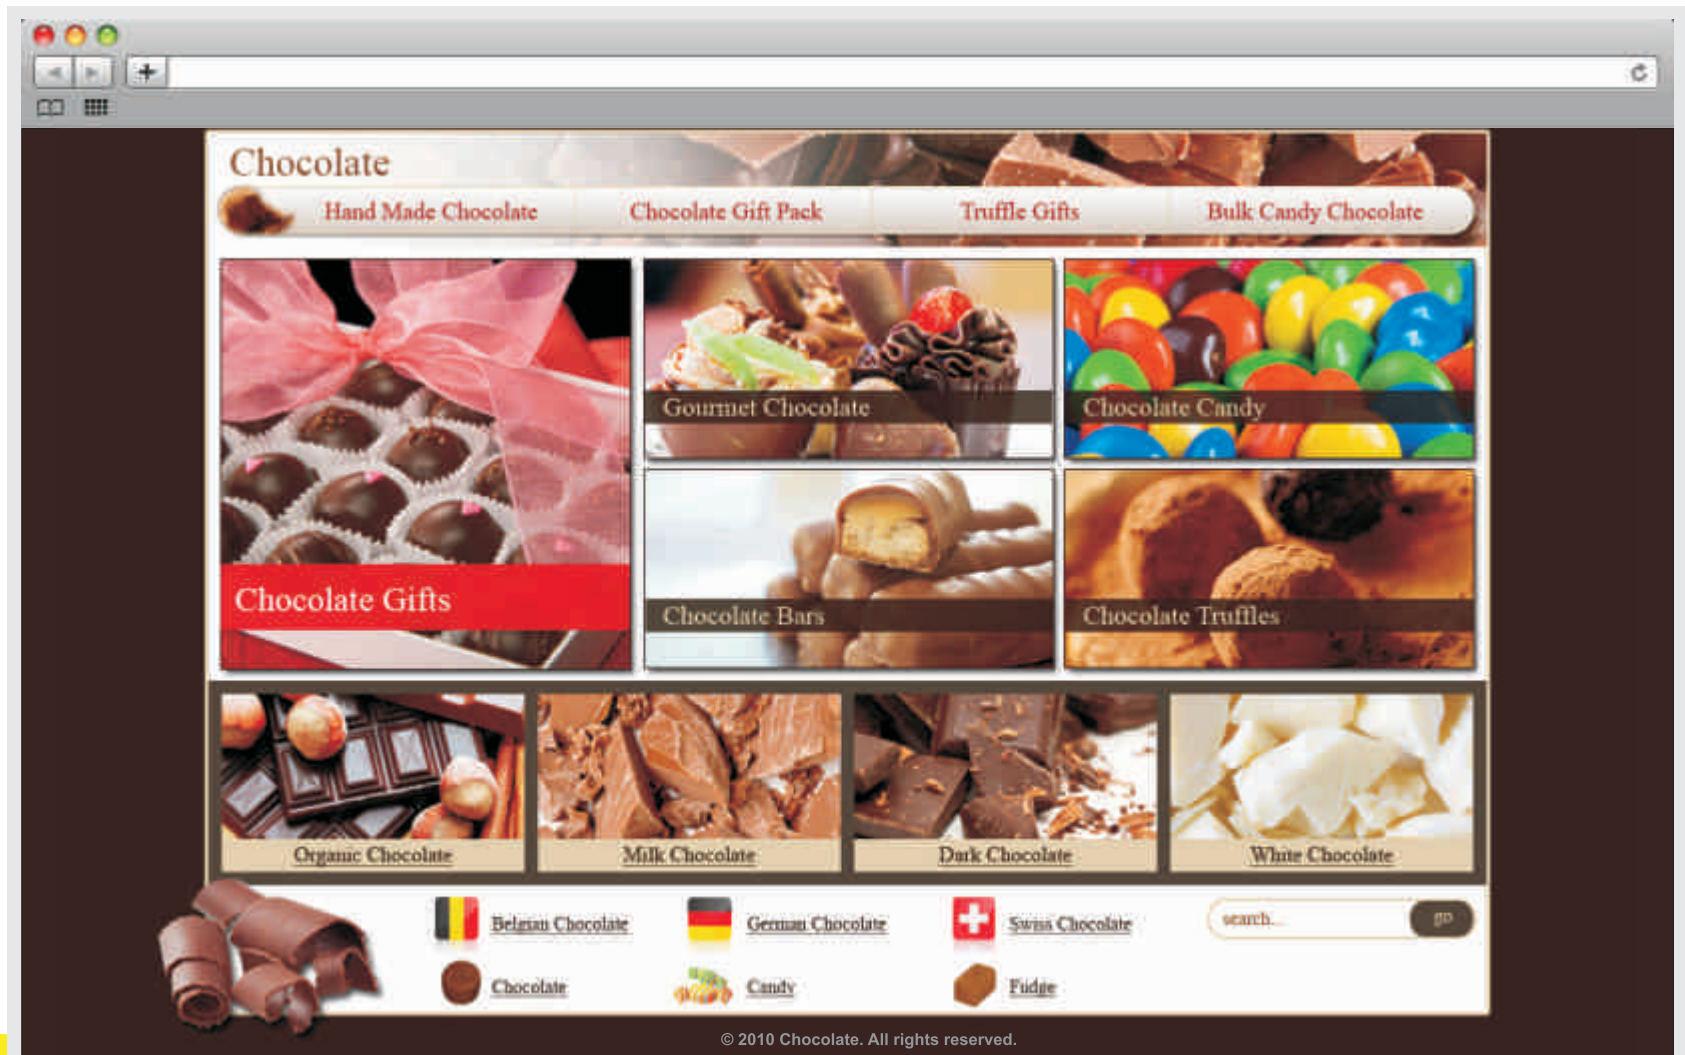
Chocolate

Hand Made Chocolate
Chocolate Gift Pack
Truffle Gifts
Bulk Candy Chocolate

Chocolate Gifts
Gourmet Chocolate
Chocolate Candy
Chocolate Bars
Chocolate Truffles

Organic Chocolate
Milk Chocolate
Dark Chocolate
White Chocolate

Belgian Chocolate
German Chocolate
Swiss Chocolate
search...
go
Chocolate
Candy
Fudge

© 2010 Chocolate. All rights reserved.